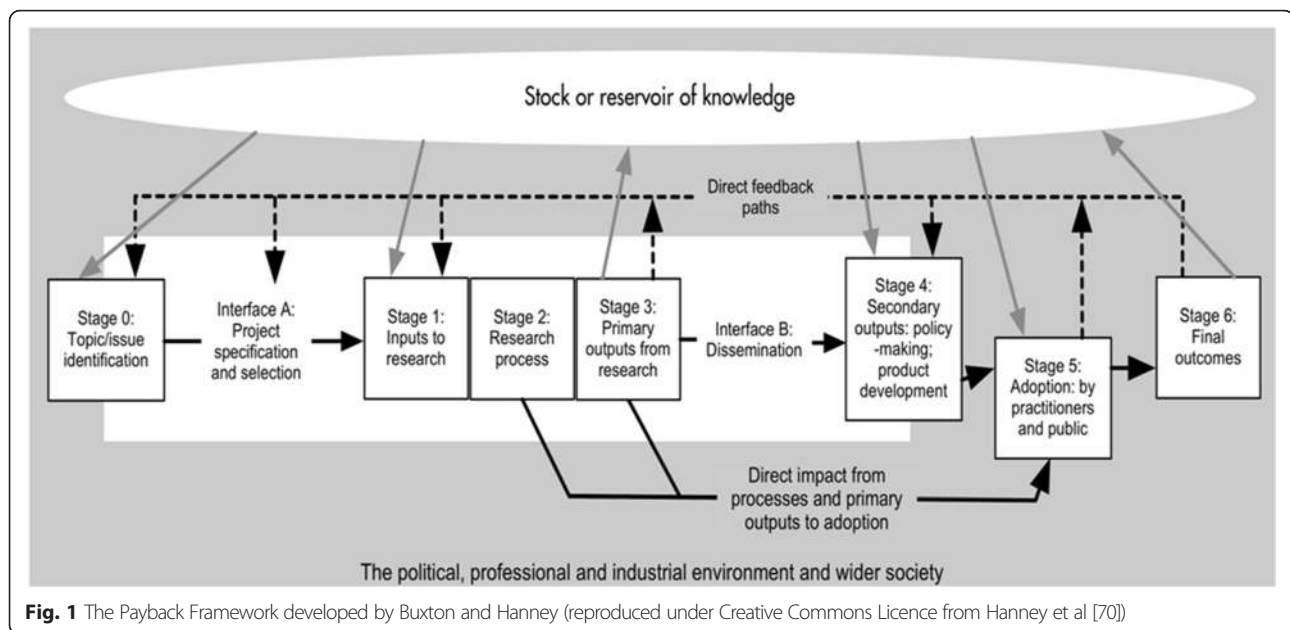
Stock or reservoir of knowledge

Direct feedback paths

Stage 0: Topic/issue identification

Interface A: Project specification and selection

Stage 1: Inputs to research

Stage 2: Research process

Stage 3: Primary outputs from research

Interface B: Dissemination

Stage 4: Secondary outputs: policy -making; product development

Stage 5: Adoption: by practitioners and public

Stage 6: Final outcomes

Direct impact from processes and primary outputs to adoption

The political, professional and industrial environment and wider society

Fig. 1 The Payback Framework developed by Buxton and Hanney (reproduced under Creative Commons Licence from Hanney et al [70])